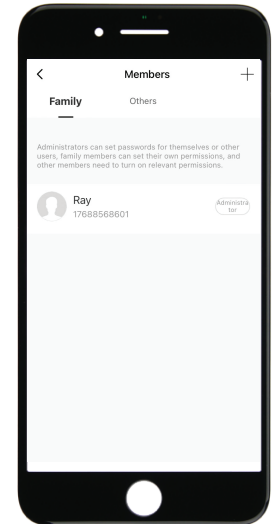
<
Members
+

Family
Others

Administrators can set passwords for themselves or other users, family members can set their own permissions, and other members need to turn on relevant permissions.

Ray
17688568601
Administrator